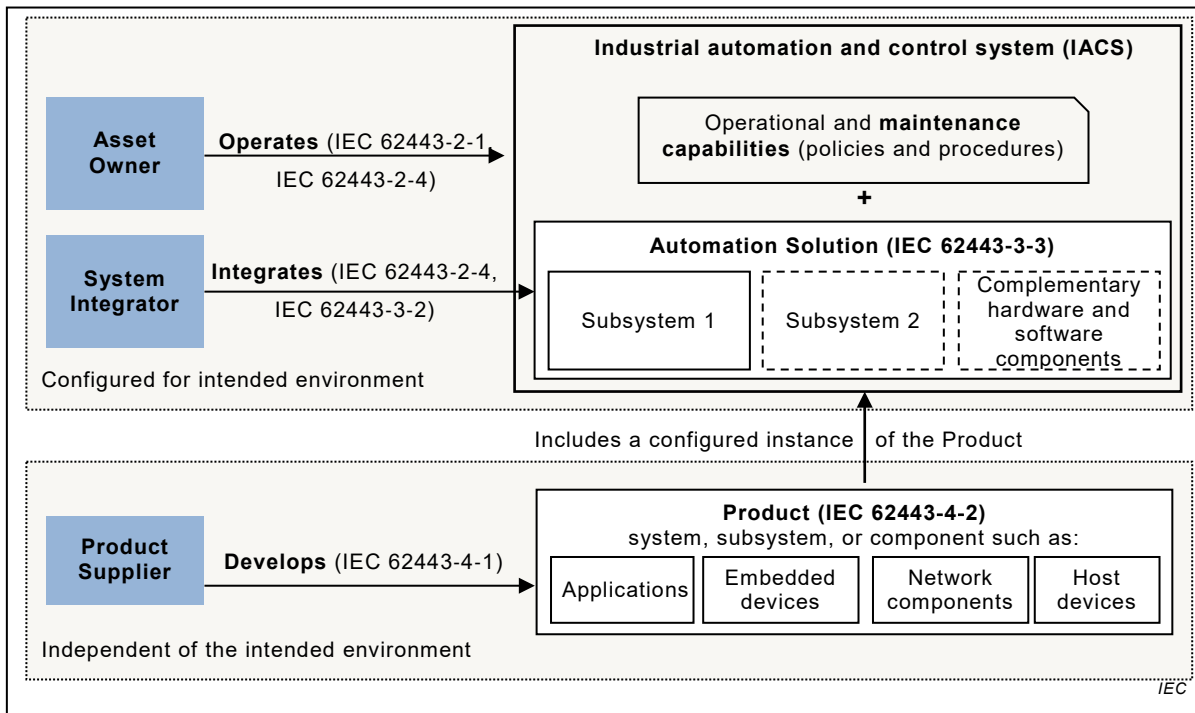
Industrial automation and control system (IACS)

Asset Owner

Operates (IEC 62443-2-1, IEC 62443-2-4)

Operational and maintenance capabilities (policies and procedures)

+

System Integrator

Integrates (IEC 62443-2-4, IEC 62443-3-2)

Automation Solution (IEC 62443-3-3)

Subsystem 1

Subsystem 2

Complementary hardware and software components

Configured for intended environment

Includes a configured instance of the Product

Product Supplier

Develops (IEC 62443-4-1)

Product (IEC 62443-4-2)
system, subsystem, or component such as:

Applications

Embedded devices

Network components

Host devices

Independent of the intended environment

IEC